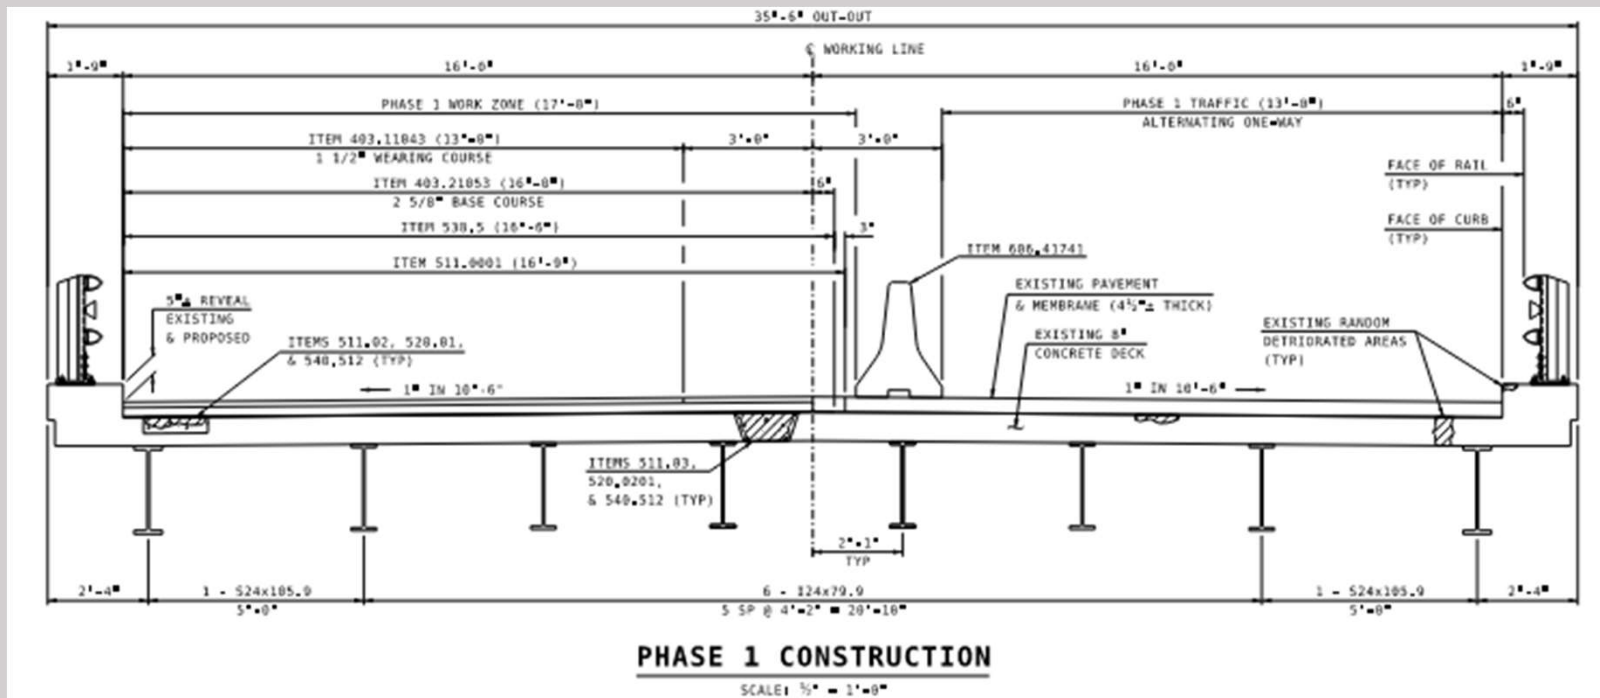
35'-6" OUT-OUT

℄ WORKING LINE

1'-9"

16'-0"

16'-0"

1'-9"

PHASE 1 WORK ZONE (17'-8")

PHASE 1 TRAFFIC (13'-8")

6"

ALTERNATING ONE-WAY

ITEM 403.11043 (13'-8")

3'-0"

3'-0"

1 1/2" WEARING COURSE

FACE OF RAIL (TYP)

ITEM 403.21053 (16'-0")

6"

2 5/8" BASE COURSE

FACE OF CURB (TYP)

ITEM 538.5 (16'-6")

3"

ITEM 511.0001 (16'-0")

ITEM 606.41741

EXISTING PAVEMENT & MEMBRANE (4½"± THICK)

5"± REVEAL EXISTING & PROPOSED

ITEMS 511.02, 520.01, & 540.512 (TYP)

EXISTING 8" CONCRETE DECK

EXISTING RANDOM DETERIORATED AREAS (TYP)

1" IN 10'-6"

1" IN 10'-6"

ITEMS 511.03, 520.0201, & 540.512 (TYP)

2'-1" TYP

2'-4"

1 - S24x105.9

6 - I24x79.9

1 - S24x105.9

2'-4"

5'-0"

5 SP @ 4'-2" = 20'-10"

5'-0"

PHASE 1 CONSTRUCTION

SCALE: ½" = 1'-0"